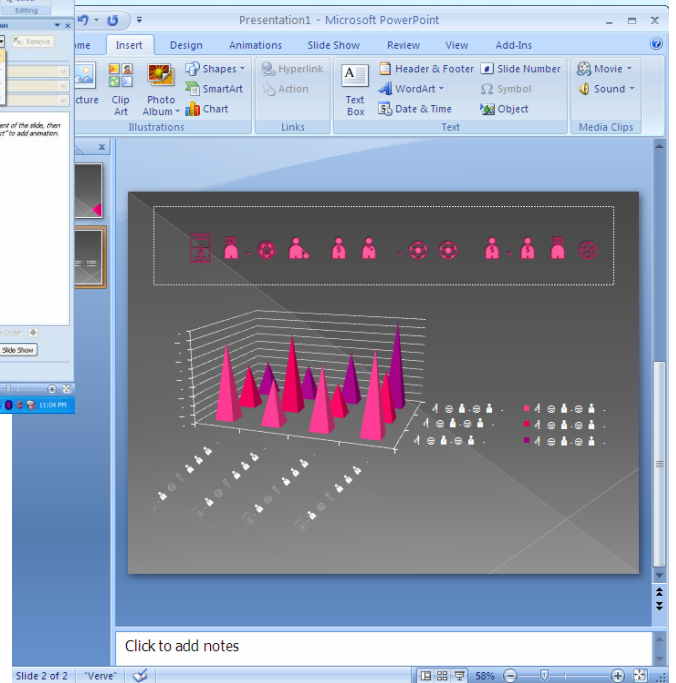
Editing

Remove

ent of the slide, then
ct" to add animation.

Re-Order

Slide Show

11:04 PM

Presentation1 - Microsoft PowerPoint

me | Insert | Design | Animations | Slide Show | Review | View | Add-Ins

cture | Clip Art | Photo Album | Shapes | SmartArt | Chart
Illustrations

Hyperlink | Action
Links

Text Box | Header & Footer | WordArt | Date & Time | Slide Number | Symbol | Object
Text

Movie | Sound
Media Clips

Click to add notes

Slide 2 of 2 | "Verve" | 58%